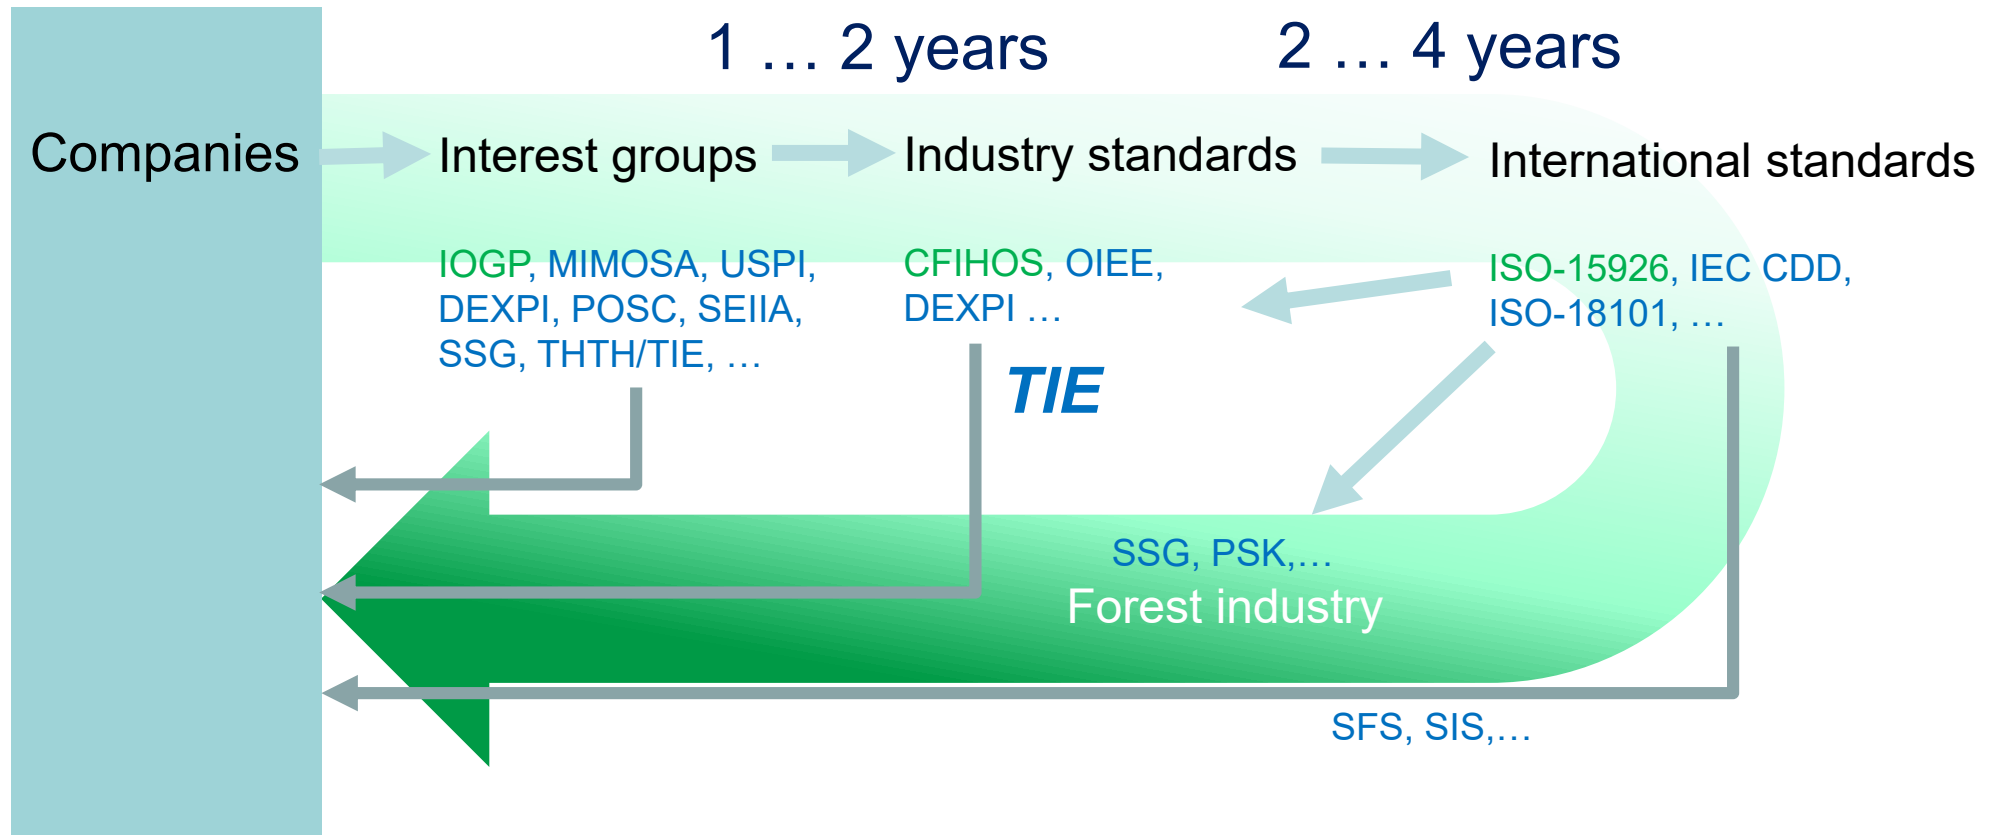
1 … 2 years

2 … 4 years

Companies

Interest groups

Industry standards

International standards

IOGP, MIMOSA, USPI, DEXPI, POSC, SEIIA, SSG, THTH/TIE, …

CFIHOS, OIEE, DEXPI …

ISO-15926, IEC CDD, ISO-18101, …

TIE

SSG, PSK,…

Forest industry

SFS, SIS,…